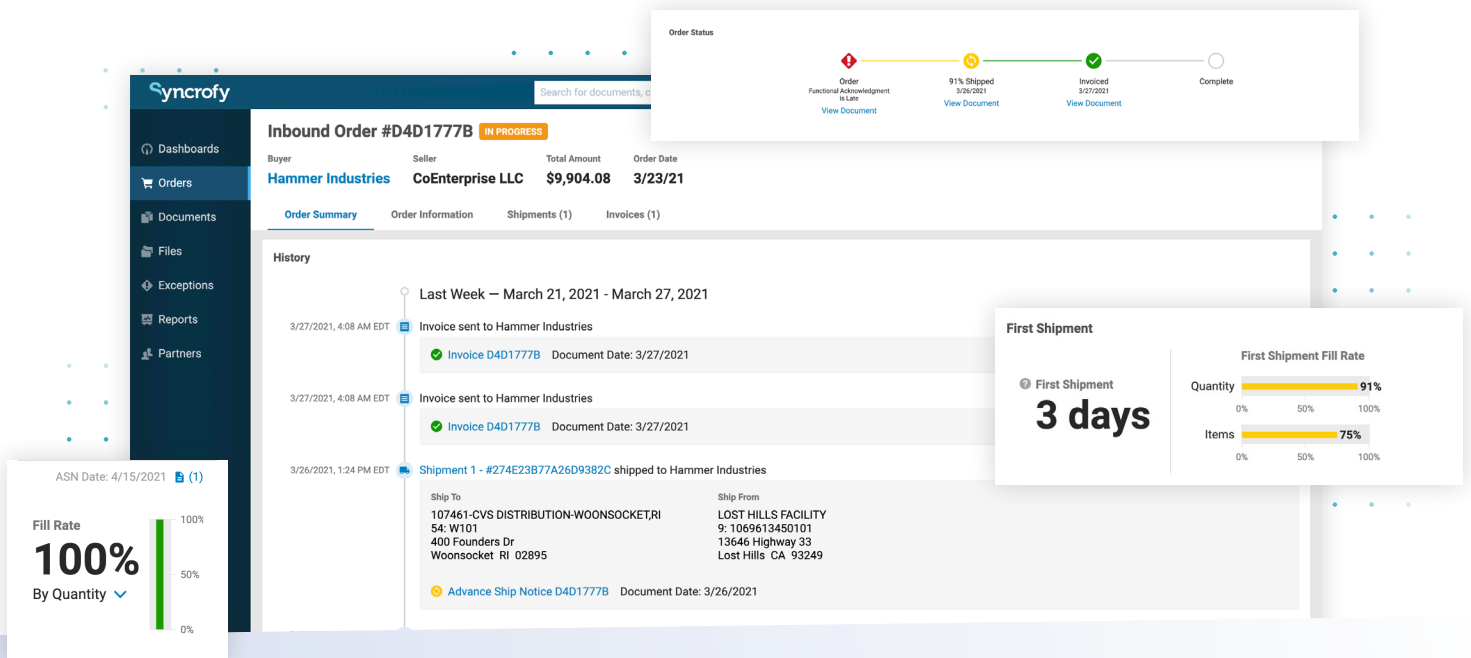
Syncrofy

Search for documents, c

Dashboards
Orders
Documents
Files
Exceptions
Reports
Partners

Order Status

Order
Functional Acknowledgment is Late
View Document

91% Shipped
3/26/2021
View Document

Invoiced
3/27/2021
View Document

Complete

Inbound Order #D4D1777B IN PROGRESS

Buyer
Hammer Industries

Seller
CoEnterprise LLC

Total Amount
$9,904.08

Order Date
3/23/21

Order Summary
Order Information
Shipments (1)
Invoices (1)

History

Last Week — March 21, 2021 - March 27, 2021

3/27/2021, 4:08 AM EDT
Invoice sent to Hammer Industries
Invoice D4D1777B Document Date: 3/27/2021

3/27/2021, 4:08 AM EDT
Invoice sent to Hammer Industries
Invoice D4D1777B Document Date: 3/27/2021

3/26/2021, 1:24 PM EDT
Shipment 1 - #274E23B77A26D9382C shipped to Hammer Industries

Ship To
107461-CVS DISTRIBUTION-WOONSOCKET,RI
54: W101
400 Founders Dr
Woonsocket RI 02895

Ship From
LOST HILLS FACILITY
9: 1069613450101
13646 Highway 33
Lost Hills CA 93249

Advance Ship Notice D4D1777B Document Date: 3/26/2021

First Shipment

First Shipment
3 days

First Shipment Fill Rate
Quantity 91%
0% 50% 100%
Items 75%
0% 50% 100%

ASN Date: 4/15/2021 (1)

Fill Rate
100%
By Quantity

100%
50%
0%